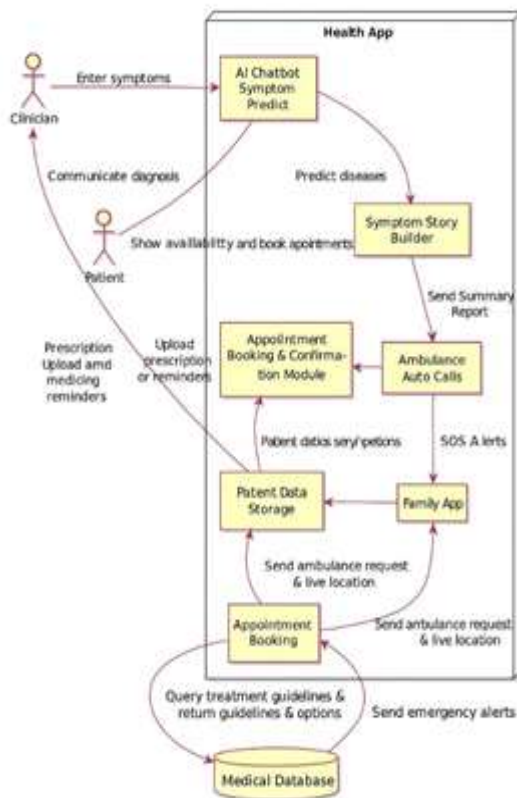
Health App

Clinician

Enter symptoms

AI Chatbot Symptom Predict

Communicate diagnosis

Patient

Predict diseases

Symptom Story Builder

Show availability and book apointments

Send Summary Report

Prescription Upload amd medicing reminders

Upload prescription or reminders

Appointment Booking & Confirmation Module

Ambulance Auto Calls

Patient datios sery/petions

SOS A lerts

Patent Data Storage

Family App

Send ambulance request & live location

Appointment Booking

Send anbulance request & live location

Query treatment guidelines & return guidelines & options

Send emergency alerts

Medical Database